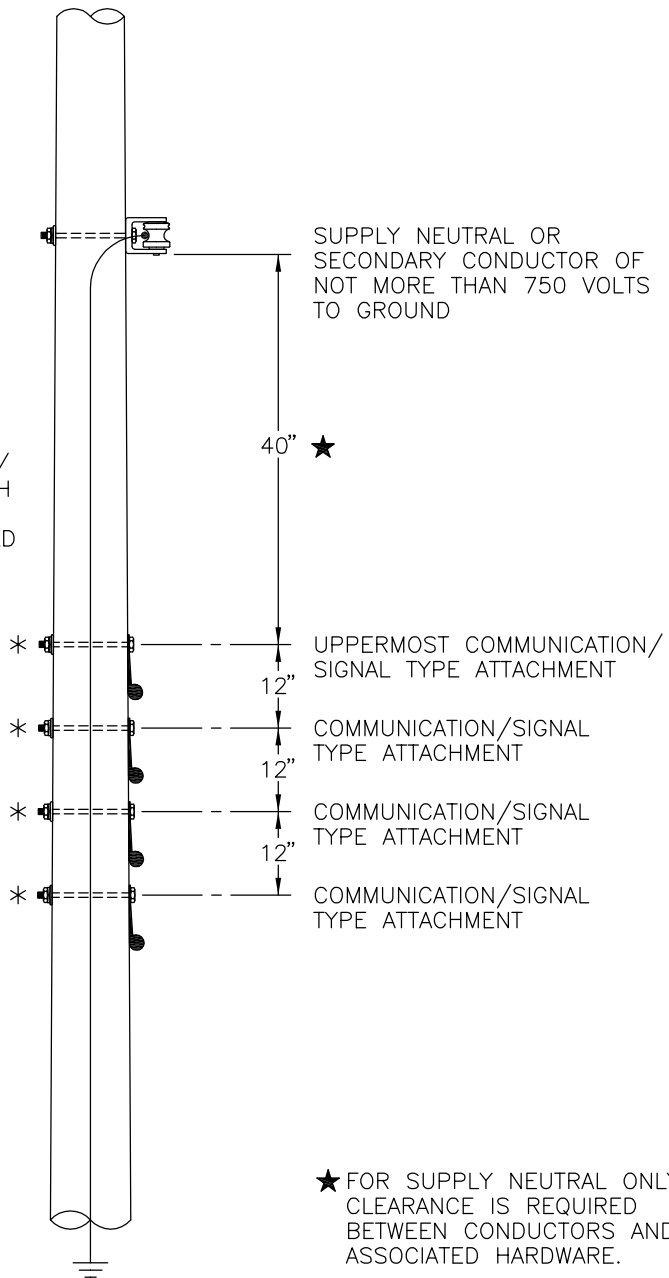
SUPPLY NEUTRAL OR SECONDARY CONDUCTOR OF NOT MORE THAN 750 VOLTS TO GROUND

40" ★

/
H

D

UPPERMOST COMMUNICATION/ SIGNAL TYPE ATTACHMENT

12"

COMMUNICATION/SIGNAL TYPE ATTACHMENT

12"

COMMUNICATION/SIGNAL TYPE ATTACHMENT

12"

COMMUNICATION/SIGNAL TYPE ATTACHMENT

∗
∗
∗
∗

★ FOR SUPPLY NEUTRAL ONL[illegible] CLEARANCE IS REQUIRED BETWEEN CONDUCTORS AN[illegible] ASSOCIATED HARDWARE.